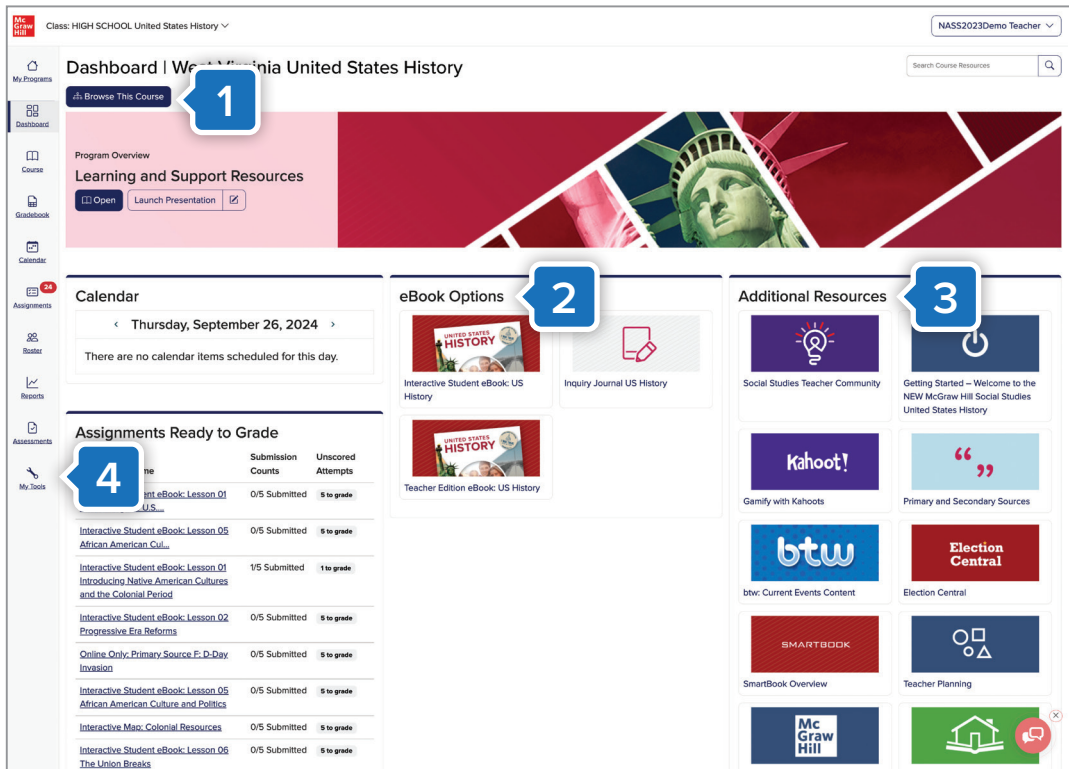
Mc Graw Hill

Class: HIGH SCHOOL United States History

NASS2023Demo Teacher

My Programs

Dashboard

Course

Gradebook

Calendar

24

Assignments

Roster

Reports

Assessments

My Tools

Dashboard | West Virginia United States History

Search Course Resources

Browse This Course

1

Program Overview

Learning and Support Resources

Open

Launch Presentation

Calendar

‹ Thursday, September 26, 2024 ›

There are no calendar items scheduled for this day.

eBook Options

2

UNITED STATES HISTORY

Interactive Student eBook: US History

Inquiry Journal US History

UNITED STATES HISTORY

Teacher Edition eBook: US History

Additional Resources

3

Social Studies Teacher Community

Getting Started – Welcome to the NEW McGraw Hill Social Studies United States History

Kahoot!

Gamify with Kahoots

Primary and Secondary Sources

btw

btw: Current Events Content

Election Central

Election Central

SMARTBOOK

SmartBook Overview

Teacher Planning

Mc Graw Hill

Assignments Ready to Grade

4

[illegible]me

Submission Counts

Unscored Attempts

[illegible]t eBook: Lesson 01 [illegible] U.S....

0/5 Submitted

5 to grade

Interactive Student eBook: Lesson 05 African American Cul...

0/5 Submitted

5 to grade

Interactive Student eBook: Lesson 01 Introducing Native American Cultures and the Colonial Period

1/5 Submitted

1 to grade

Interactive Student eBook: Lesson 02 Progressive Era Reforms

0/5 Submitted

5 to grade

Online Only: Primary Source F: D-Day Invasion

0/5 Submitted

5 to grade

Interactive Student eBook: Lesson 05 African American Culture and Politics

0/5 Submitted

5 to grade

Interactive Map: Colonial Resources

0/5 Submitted

5 to grade

Interactive Student eBook: Lesson 06 The Union Breaks

0/5 Submitted

5 to grade